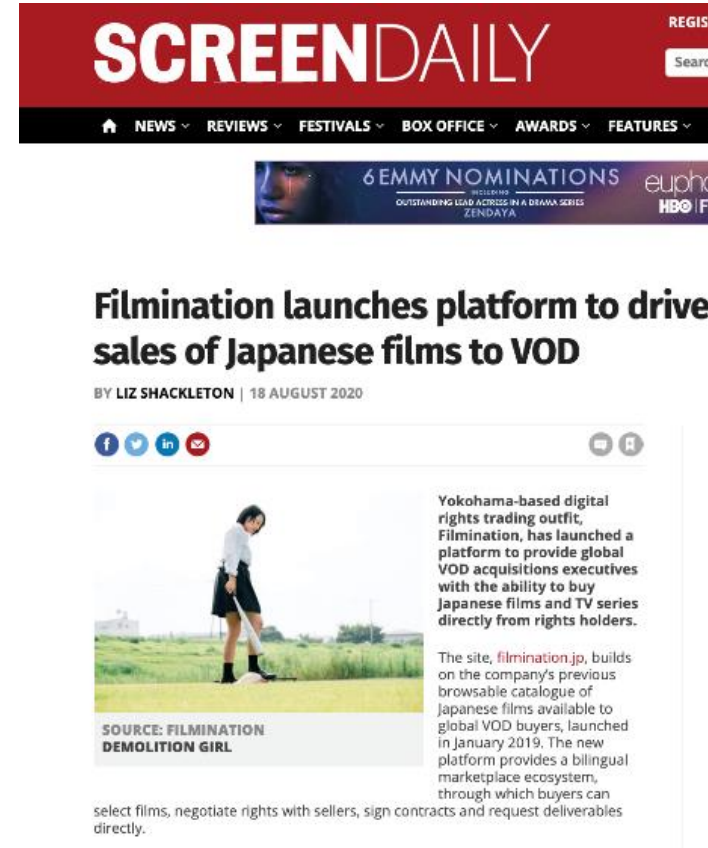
SCREENDAILY

REGIS

Searc

NEWS REVIEWS FESTIVALS BOX OFFICE AWARDS FEATURES

6 EMMY NOMINATIONS INCLUDING OUTSTANDING LEAD ACTRESS IN A DRAMA SERIES ZENDAYA

eupho HBO F

Filmination launches platform to drive sales of Japanese films to VOD

BY LIZ SHACKLETON | 18 AUGUST 2020

SOURCE: FILMINATION
DEMOLITION GIRL

Yokohama-based digital rights trading outfit, Filmination, has launched a platform to provide global VOD acquisitions executives with the ability to buy Japanese films and TV series directly from rights holders.

The site, filmination.jp, builds on the company's previous browsable catalogue of Japanese films available to global VOD buyers, launched in January 2019. The new platform provides a bilingual marketplace ecosystem, through which buyers can select films, negotiate rights with sellers, sign contracts and request deliverables directly.